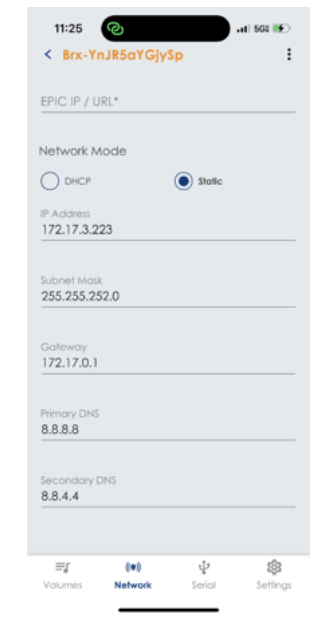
11:25

5GE

Brx-YnJR5aYGjySp

EPIC IP / URL*

Network Mode

DHCP

Static

IP Address
172.17.3.223

Subnet Mask
255.255.252.0

Gateway
172.17.0.1

Primary DNS
8.8.8.8

Secondary DNS
8.8.4.4

Volumes

Network

Serial

Settings